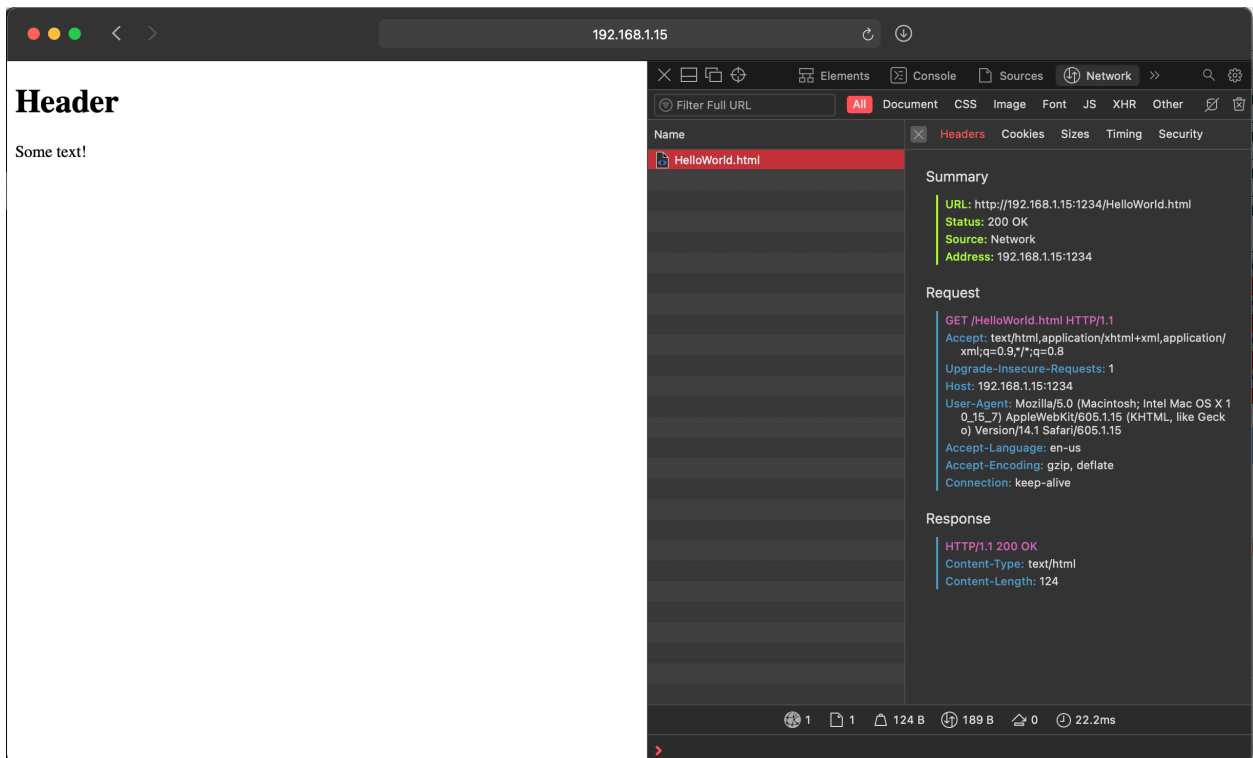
192.168.1.15

Header

Some text!

Elements Console Sources Network »

Filter Full URL All Document CSS Image Font JS XHR Other

Name
HelloWorld.html

Headers Cookies Sizes Timing Security

Summary
URL: http://192.168.1.15:1234/HelloWorld.html
Status: 200 OK
Source: Network
Address: 192.168.1.15:1234

Request
GET /HelloWorld.html HTTP/1.1
Accept: text/html,application/xhtml+xml,application/xml;q=0.9,*/*;q=0.8
Upgrade-Insecure-Requests: 1
Host: 192.168.1.15:1234
User-Agent: Mozilla/5.0 (Macintosh; Intel Mac OS X 10_15_7) AppleWebKit/605.1.15 (KHTML, like Gecko) Version/14.1 Safari/605.1.15
Accept-Language: en-us
Accept-Encoding: gzip, deflate
Connection: keep-alive

Response
HTTP/1.1 200 OK
Content-Type: text/html
Content-Length: 124

1 1 124 B 189 B 0 22.2ms

›